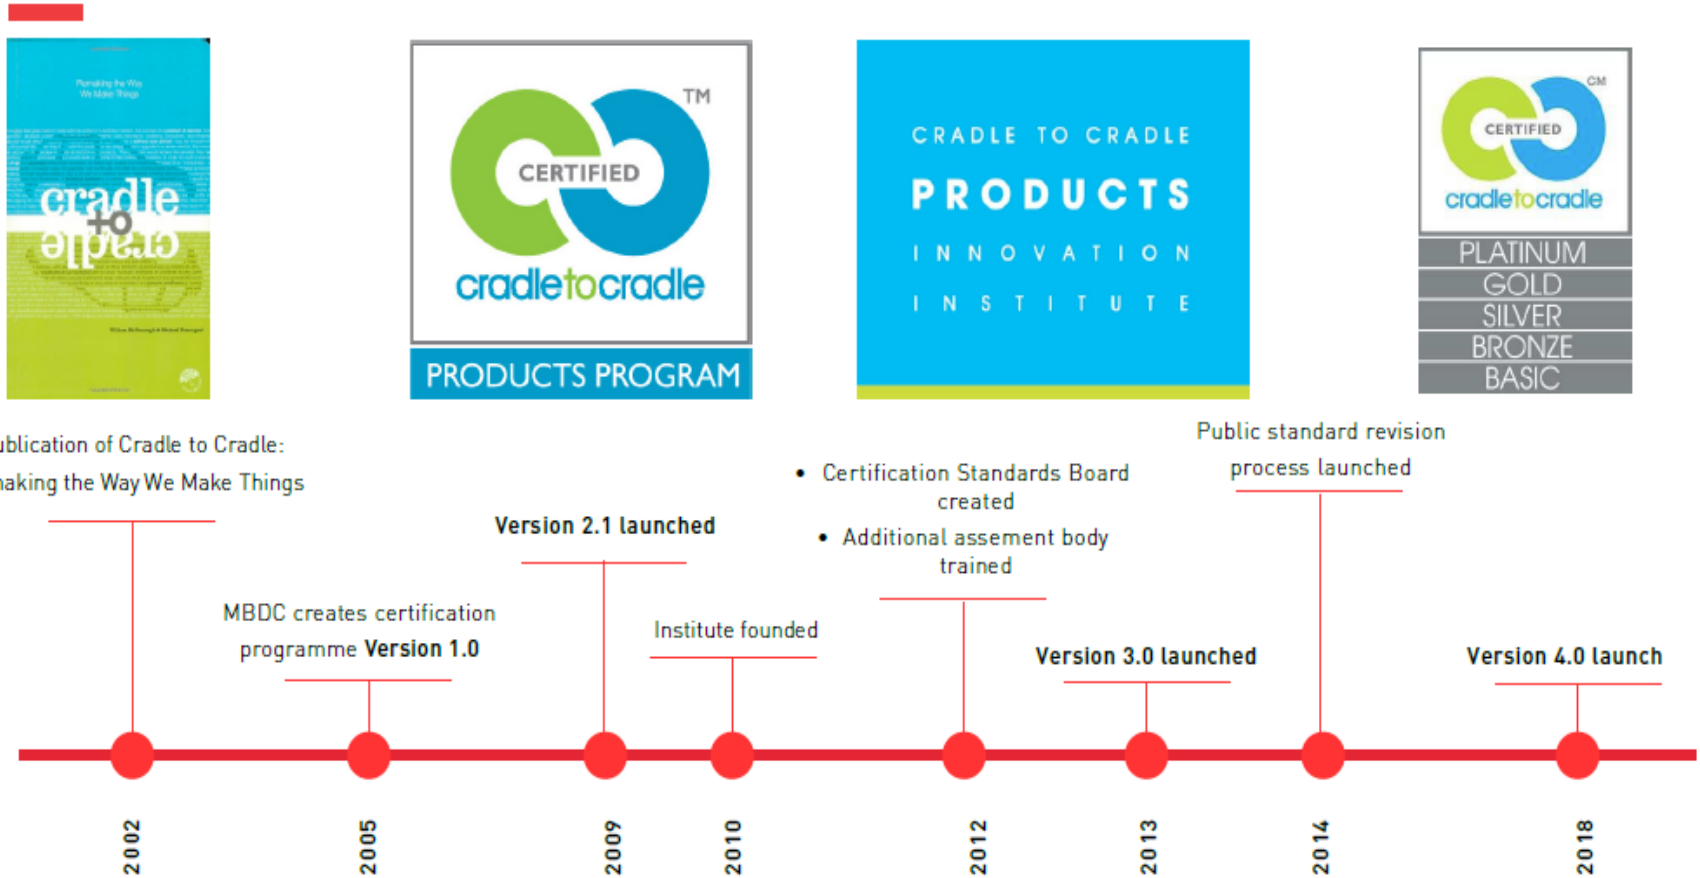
Remaking the Way We Make Things

cradle to cradle

TM

CERTIFIED

cradletocradle

PRODUCTS PROGRAM

CRADLE TO CRADLE

PRODUCTS

INNOVATION

INSTITUTE

CM

CERTIFIED

cradletocradle

PLATINUM
GOLD
SILVER
BRONZE
BASIC

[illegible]ublication of Cradle to Cradle: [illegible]aking the Way We Make Things

MBDC creates certification programme **Version 1.0**

**Version 2.1 launched**

Institute founded

• Certification Standards Board created
• Additional assement body trained

**Version 3.0 launched**

Public standard revision process launched

**Version 4.0 launch**

2002

2005

2009

2010

2012

2013

2014

2018